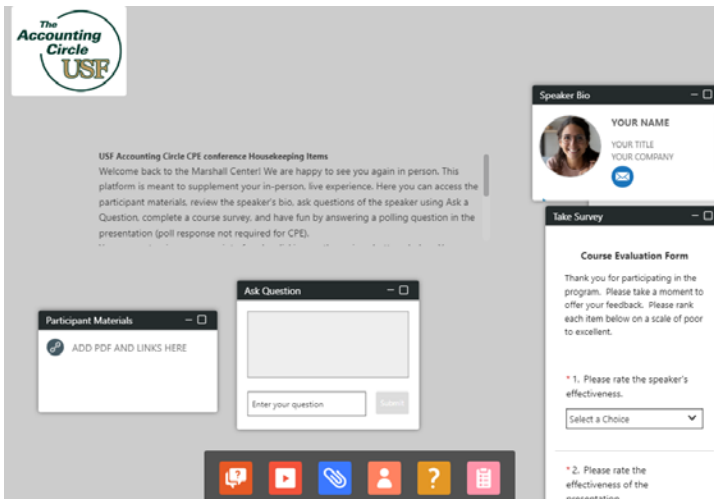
The Accounting Circle USF

USF Accounting Circle CPE conference Housekeeping Items
Welcome back to the Marshall Center! We are happy to see you again in person. This platform is meant to supplement your in-person, live experience. Here you can access the participant materials, review the speaker's bio, ask questions of the speaker using Ask a Question, complete a course survey, and have fun by answering a polling question in the presentation (poll response not required for CPE).
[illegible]

Speaker Bio

YOUR NAME
YOUR TITLE
YOUR COMPANY

Take Survey

Course Evaluation Form

Thank you for participating in the program. Please take a moment to offer your feedback. Please rank each item below on a scale of poor to excellent.

* 1. Please rate the speaker's effectiveness.

Select a Choice

* 2. Please rate the effectiveness of the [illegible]

Ask Question

Enter your question

Submit

Participant Materials

ADD PDF AND LINKS HERE